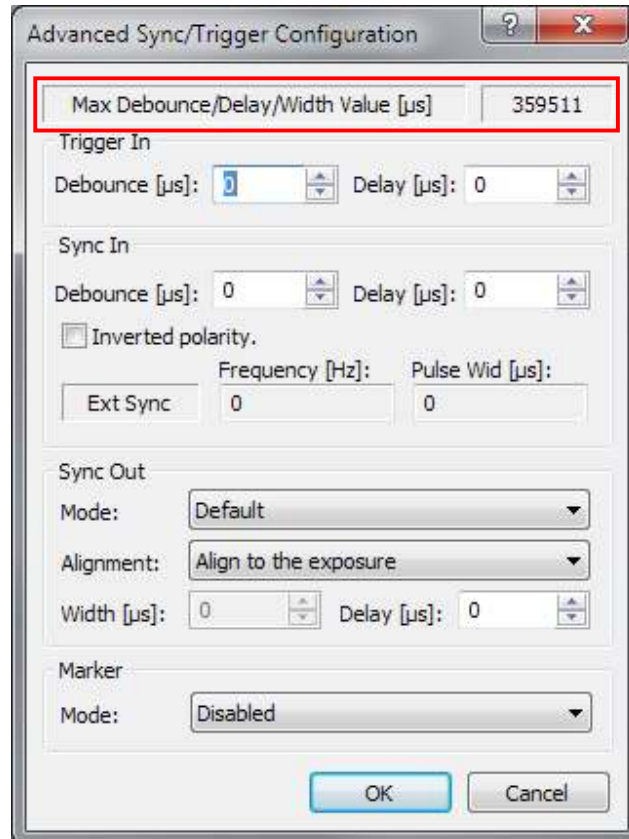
Advanced Sync/Trigger Configuration

?

X

Max Debounce/Delay/Width Value [µs]

359511

Trigger In

Debounce [µs]: 0

Delay [µs]: 0

Sync In

Debounce [µs]: 0

Delay [µs]: 0

Inverted polarity.

Frequency [Hz]:

Pulse Wid [µs]:

Ext Sync

0

0

Sync Out

Mode: Default

Alignment: Align to the exposure

Width [µs]: 0

Delay [µs]: 0

Marker

Mode: Disabled

OK

Cancel